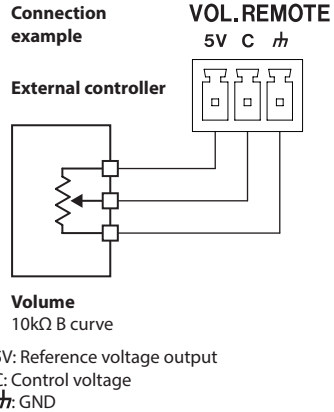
Connection example

VOL.REMOTE
5V C $\mathrel{\rlap{\rule{0.5em}{0.4pt}}\raise0.3em{\rule{0.5em}{0.4pt}}}$

External controller

Volume
10kΩ B curve

5V: Reference voltage output
C: Control voltage
$\mathrel{\rlap{\rule{0.5em}{0.4pt}}\raise0.3em{\rule{0.5em}{0.4pt}}}$: GND